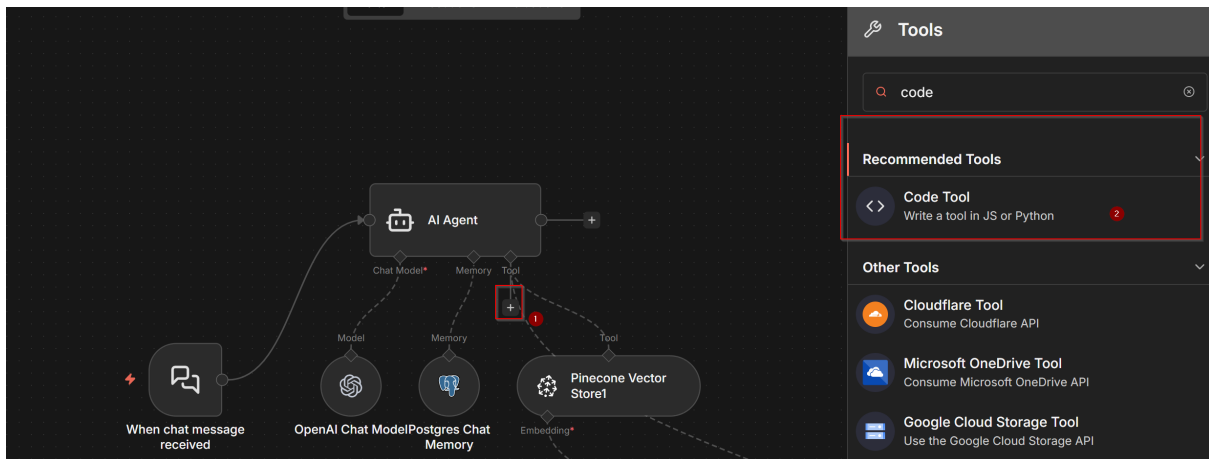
AI Agent

Chat Model* Memory Tool

1

Model Memory Tool

When chat message received

OpenAI Chat Model

Postgres Chat Memory

Pinecone Vector Store1

Embedding*

Tools

code

Recommended Tools

Code Tool
Write a tool in JS or Python

2

Other Tools

Cloudflare Tool
Consume Cloudflare API

Microsoft OneDrive Tool
Consume Microsoft OneDrive API

Google Cloud Storage Tool
Use the Google Cloud Storage API